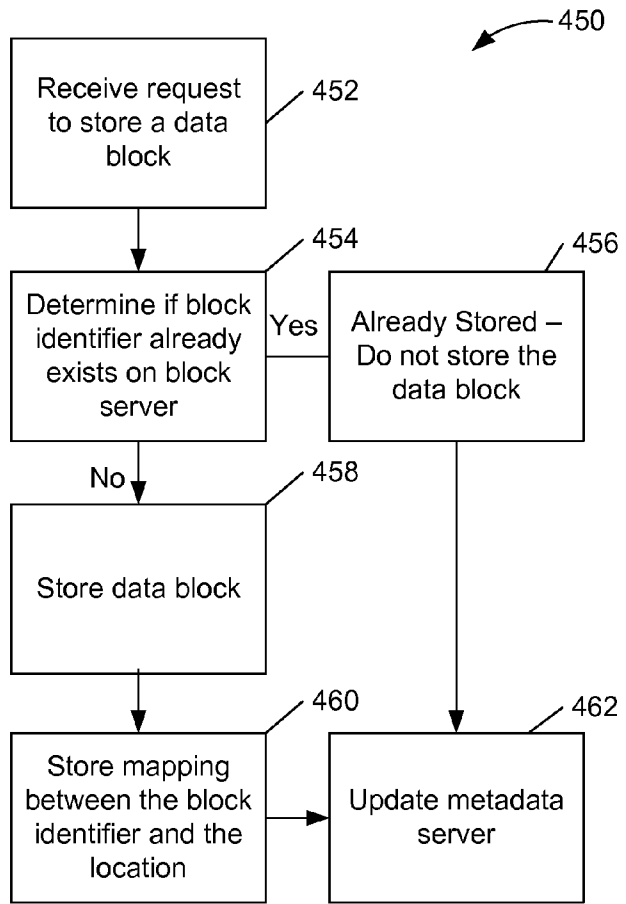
450

Receive request to store a data block

452

Determine if block identifier already exists on block server

454

Yes

Already Stored – Do not store the data block

456

No

Store data block

458

Store mapping between the block identifier and the location

460

Update metadata server

462